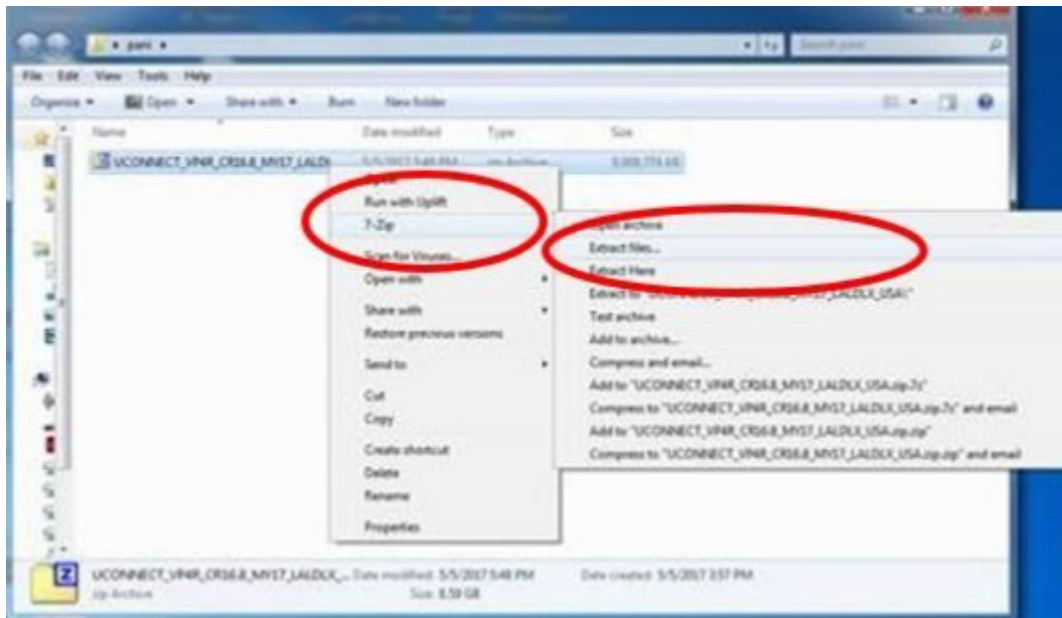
pani

Search pani

File Edit View Tools Help

Organize Open Share with Burn New folder

Name Date modified Type Size

UCONNECT_VP4R_CR16.8_MY17_LALDI 5/5/2017 5:48 PM zip Archive 8,008,774 KB

Open
Run with Uplift
7-Zip
Scan for Viruses...
Open with
Share with
Restore previous versions
Send to
Cut
Copy
Create shortcut
Delete
Rename
Properties

Open archive
Extract files...
Extract Here
Extract to "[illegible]_MY17_LALDLX_USA\"
Test archive
Add to archive...
Compress and email...
Add to "UCONNECT_VP4R_CR16.8_MY17_LALDLX_USA.zip.7z"
Compress to "UCONNECT_VP4R_CR16.8_MY17_LALDLX_USA.zip.7z" and email
Add to "UCONNECT_VP4R_CR16.8_MY17_LALDLX_USA.zip.zip"
Compress to "UCONNECT_VP4R_CR16.8_MY17_LALDLX_USA.zip.zip" and email

UCONNECT_VP4R_CR16.8_MY17_LALDLX_... Date modified: 5/5/2017 5:48 PM Date created: 5/5/2017 3:57 PM
Zip Archive Size: 8.59 GB